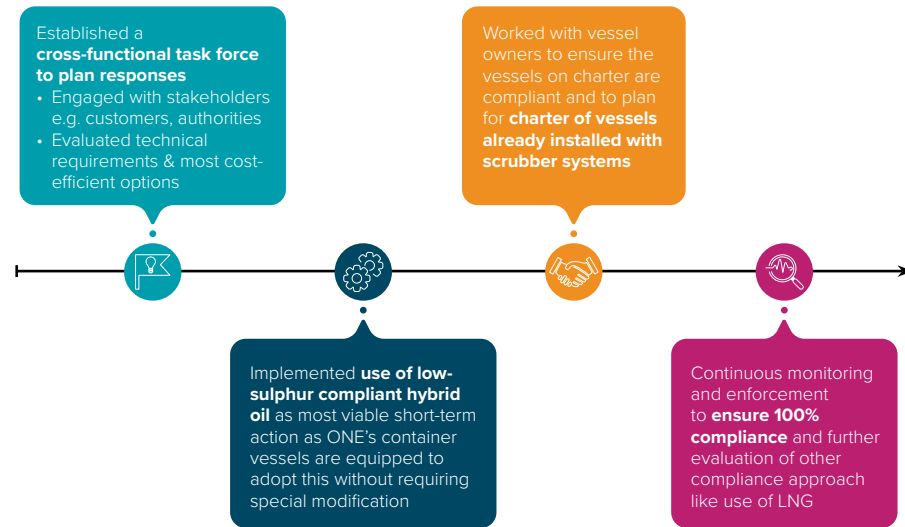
Established a **cross-functional task force to plan responses**

- Engaged with stakeholders e.g. customers, authorities
- Evaluated technical requirements & most cost-efficient options

Worked with vessel owners to ensure the vessels on charter are compliant and to plan for **charter of vessels already installed with scrubber systems**

Implemented **use of low-sulphur compliant hybrid oil** as most viable short-term action as ONE's container vessels are equipped to adopt this without requiring special modification

Continuous monitoring and enforcement to **ensure 100% compliance** and further evaluation of other compliance approach like use of LNG